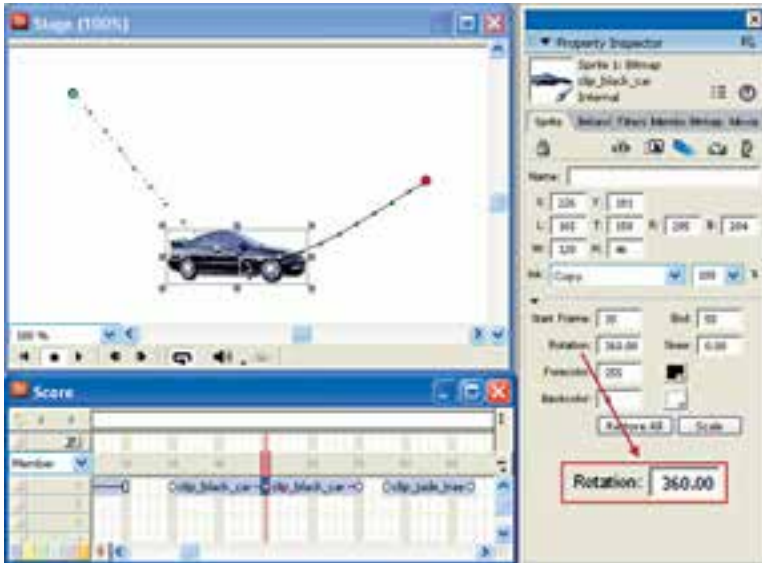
Stage (100%)

100 %

Score

Member

clip_black_car clip_black_car clip_jade_tree

Property Inspector

Sprite 1: Bitmap
clip_black_car
Internal

Sprite Behavi Filters Member Bitmap Movie

Name:

X: 226 Y: 181
L: 162 T: 159 R: 285 B: 204
W: 120 H: 46

Ink: Copy 100

Start Frame: 20 End: 50
Rotation: 360.00 Skew: 0.00
Forecolor: 255
Backcolor: 0
Restore All Scale

Rotation: 360.00